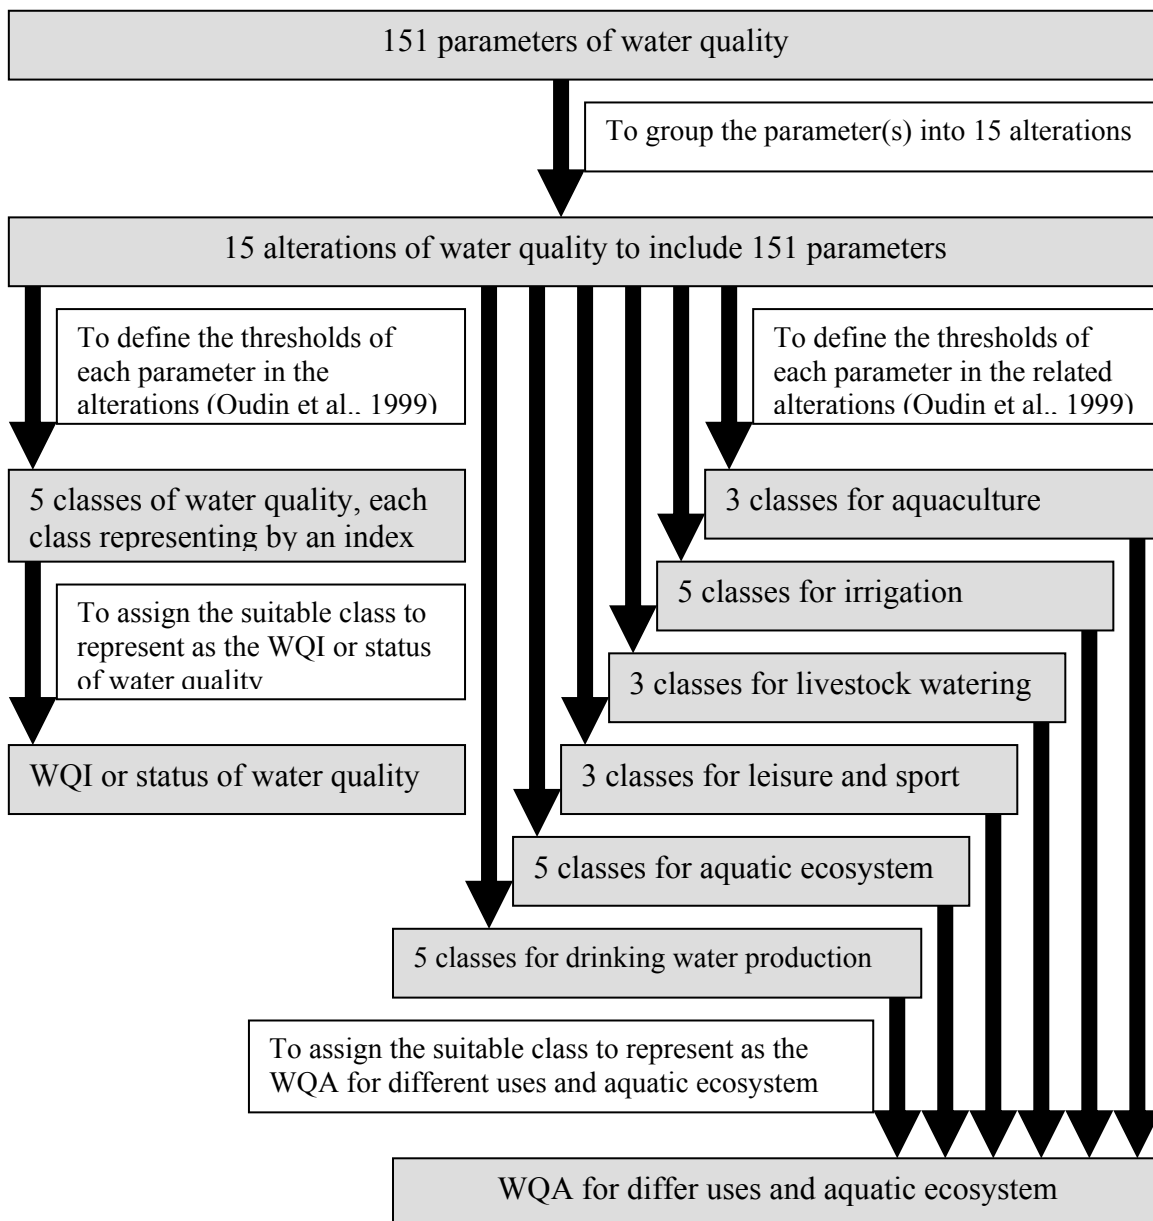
151 parameters of water quality

To group the parameter(s) into 15 alterations

15 alterations of water quality to include 151 parameters

To define the thresholds of each parameter in the alterations (Oudin et al., 1999)

To define the thresholds of each parameter in the related alterations (Oudin et al., 1999)

5 classes of water quality, each class representing by an index

3 classes for aquaculture

5 classes for irrigation

To assign the suitable class to represent as the WQI or status of water quality

3 classes for livestock watering

WQI or status of water quality

3 classes for leisure and sport

5 classes for aquatic ecosystem

5 classes for drinking water production

To assign the suitable class to represent as the WQA for different uses and aquatic ecosystem

WQA for differ uses and aquatic ecosystem